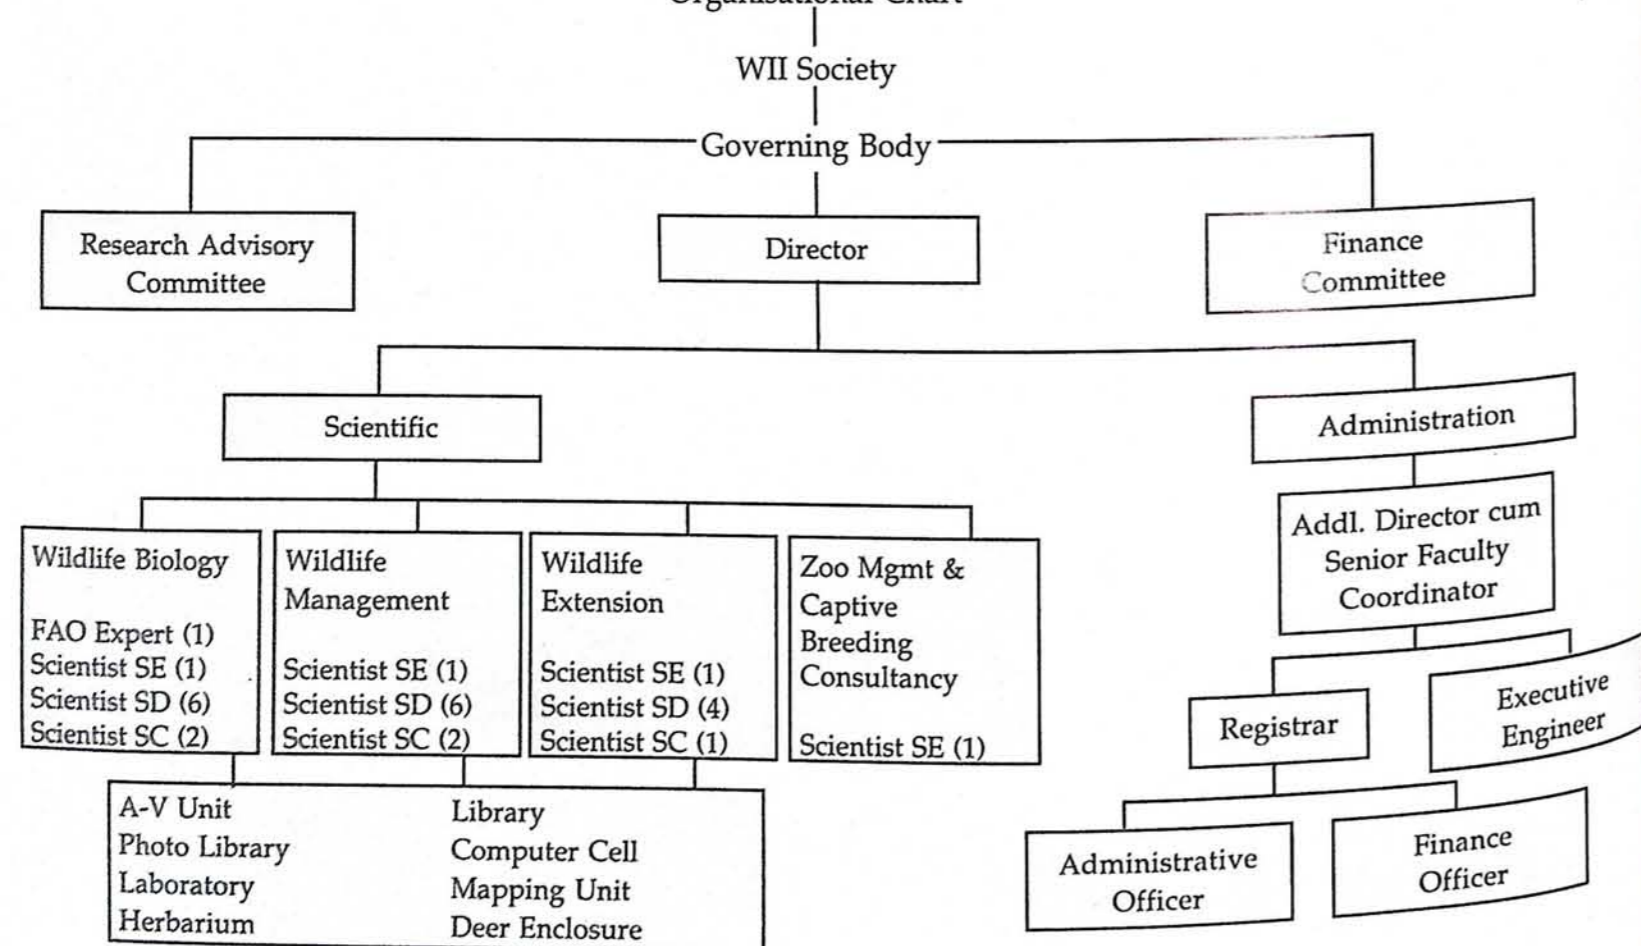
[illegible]

WII Society

Governing Body

Research Advisory Committee

Director

Finance Committee

Scientific

Administration

Wildlife Biology

FAO Expert (1)
Scientist SE (1)
Scientist SD (6)
Scientist SC (2)

Wildlife Management

Scientist SE (1)
Scientist SD (6)
Scientist SC (2)

Wildlife Extension

Scientist SE (1)
Scientist SD (4)
Scientist SC (1)

Zoo Mgmt & Captive Breeding Consultancy

Scientist SE (1)

Addl. Director cum Senior Faculty Coordinator

Registrar

Executive Engineer

A-V Unit
Photo Library
Laboratory
Herbarium

Library
Computer Cell
Mapping Unit
Deer Enclosure

Administrative Officer

Finance Officer